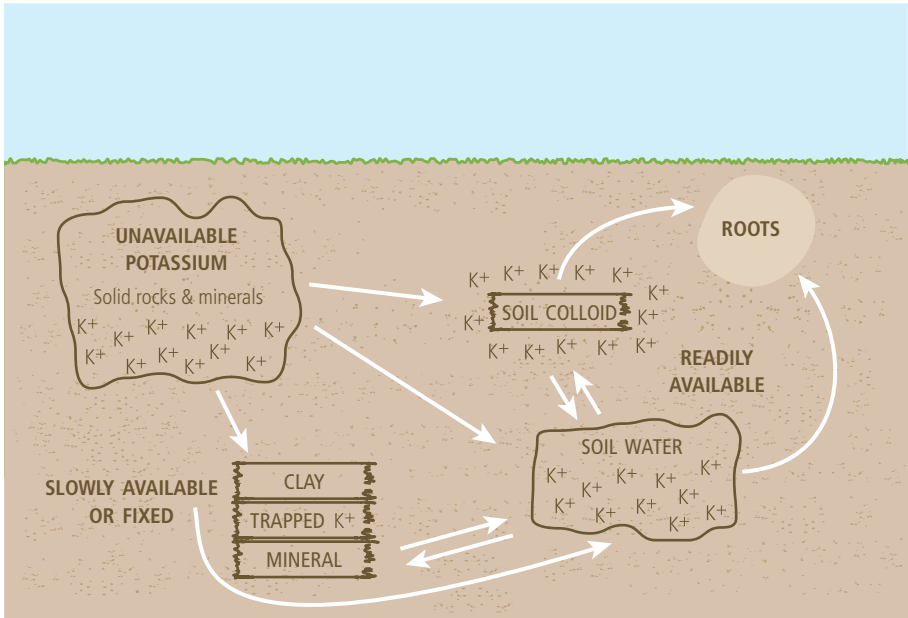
UNAVAILABLE POTASSIUM

Solid rocks & minerals

K+ K+ K+ K+ K+ K+ K+ K+ K+ K+ K+ K+ K+

K+ K+ K+ K+ K+ K+ K+ K+

SOIL COLLOID

K+ K+ K+ K+ K+ K+ K+

ROOTS

READILY AVAILABLE

SOIL WATER

K+ K+ K+ K+ K+ K+ K+ K+ K+ K+ K+ K+ K+

SLOWLY AVAILABLE OR FIXED

CLAY

TRAPPED K+

MINERAL